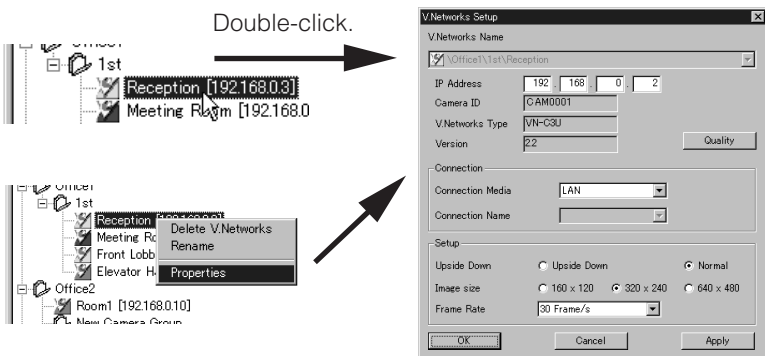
Double-click.

Office1
1st
Reception [192.168.0.3]
Meeting Room [192.168.0

Office1
1st
Reception [192.168.0.3]
Meeting Ro
Front Lobb
Elevator Ha
Delete V.Networks
Rename
Properties
Office2
Room1 [192.168.0.10]
New Camera Group

V.Networks Setup
V.Networks Name
\Office1\1st\Reception
IP Address 192 . 168 . 0 . 2
Camera ID CAM0001
V.Networks Type VN-C3U
Version 2.2
Quality
Connection
Connection Media LAN
Connection Name
Setup
Upside Down Upside Down Normal
Image size 160 x 120 320 x 240 640 x 480
Frame Rate 30 Frame/s
OK Cancel Apply